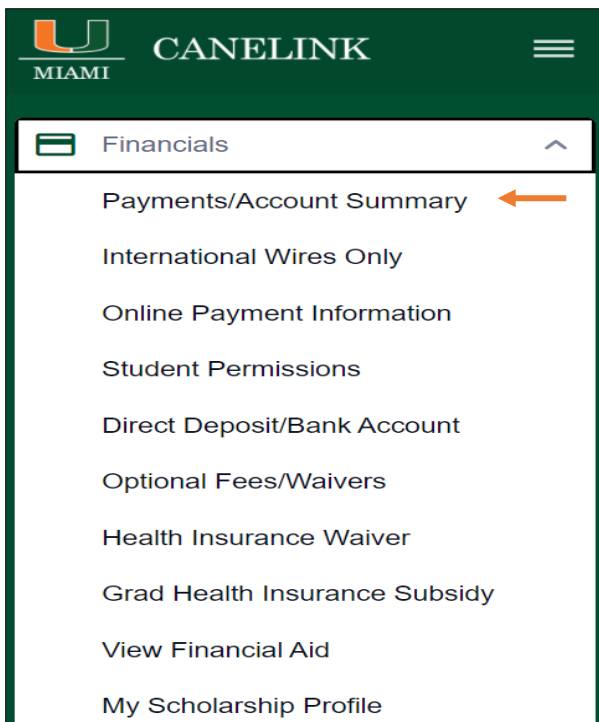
MIAMI CANELINK

Financials

Payments/Account Summary

International Wires Only

Online Payment Information

Student Permissions

Direct Deposit/Bank Account

Optional Fees/Waivers

Health Insurance Waiver

Grad Health Insurance Subsidy

View Financial Aid

My Scholarship Profile